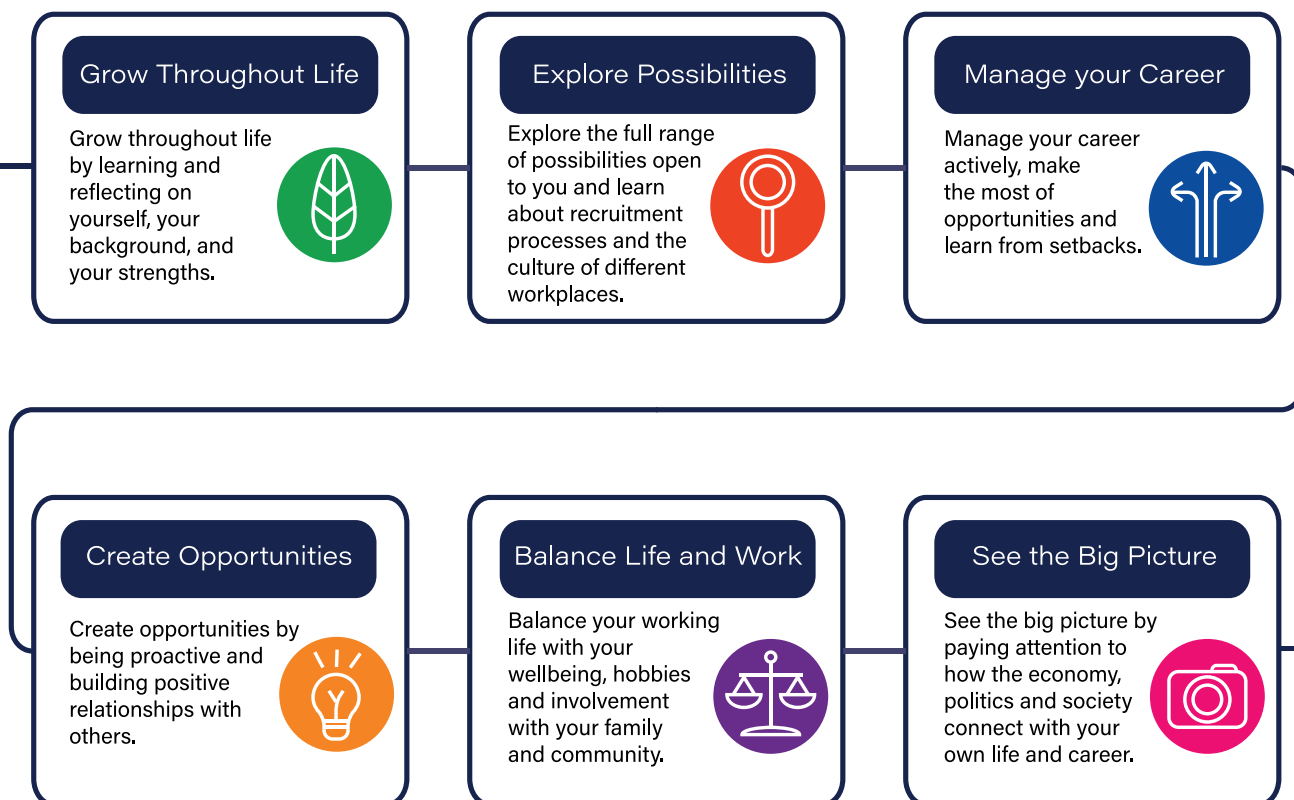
Grow Throughout Life

Grow throughout life by learning and reflecting on yourself, your background, and your strengths.

Explore Possibilities

Explore the full range of possibilities open to you and learn about recruitment processes and the culture of different workplaces.

Manage your Career

Manage your career actively, make the most of opportunities and learn from setbacks.

Create Opportunities

Create opportunities by being proactive and building positive relationships with others.

Balance Life and Work

Balance your working life with your wellbeing, hobbies and involvement with your family and community.

See the Big Picture

See the big picture by paying attention to how the economy, politics and society connect with your own life and career.